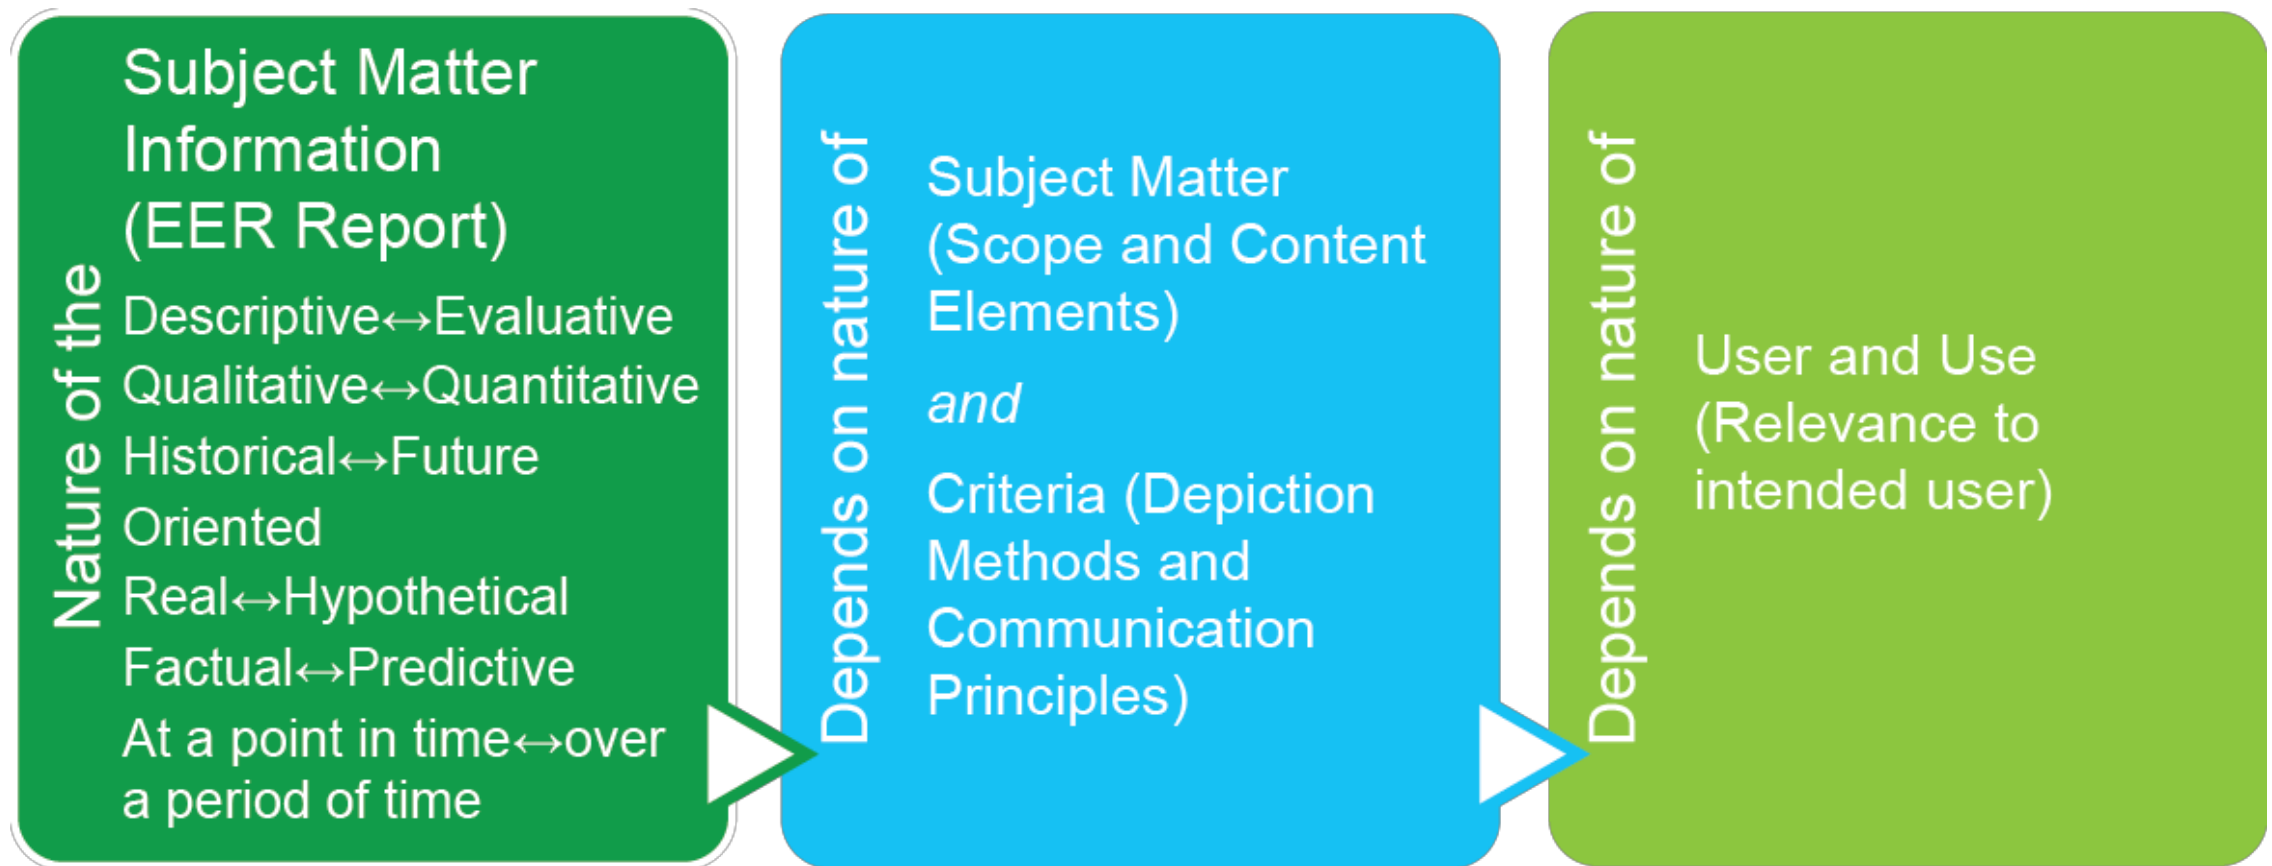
Nature of the

Subject Matter Information (EER Report)

Descriptive↔Evaluative

Qualitative↔Quantitative

Historical↔Future Oriented

Real↔Hypothetical

Factual↔Predictive

At a point in time↔over a period of time

Depends on nature of

Subject Matter (Scope and Content Elements)

*and*

Criteria (Depiction Methods and Communication Principles)

Depends on nature of

User and Use (Relevance to intended user)